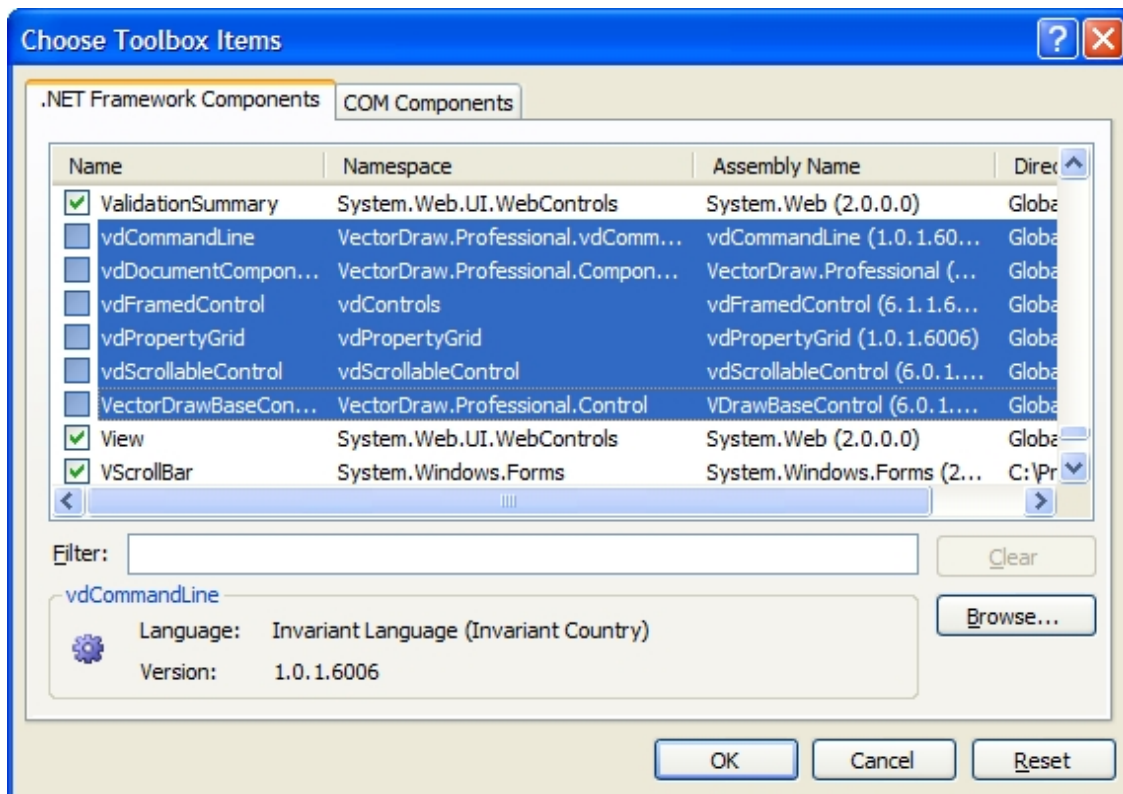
Choose Toolbox Items

.NET Framework Components | COM Components

| Name | Namespace | Assembly Name | Direc |
|---|---|---|---|
| ValidationSummary | System.Web.UI.WebControls | System.Web (2.0.0.0) | Globa |
| vdCommandLine | VectorDraw.Professional.vdComm... | vdCommandLine (1.0.1.60... | Globa |
| vdDocumentCompon... | VectorDraw.Professional.Compon... | VectorDraw.Professional (... | Globa |
| vdFramedControl | vdControls | vdFramedControl (6.1.1.6... | Globa |
| vdPropertyGrid | vdPropertyGrid | vdPropertyGrid (1.0.1.6006) | Globa |
| vdScrollableControl | vdScrollableControl | vdScrollableControl (6.0.1.... | Globa |
| VectorDrawBaseCon... | VectorDraw.Professional.Control | VDrawBaseControl (6.0.1.... | Globa |
| View | System.Web.UI.WebControls | System.Web (2.0.0.0) | Globa |
| VScrollBar | System.Windows.Forms | System.Windows.Forms (2... | C:\Pr |

Filter:
Clear

vdCommandLine
Language: Invariant Language (Invariant Country)
Version: 1.0.1.6006

Browse...

OK
Cancel
Reset